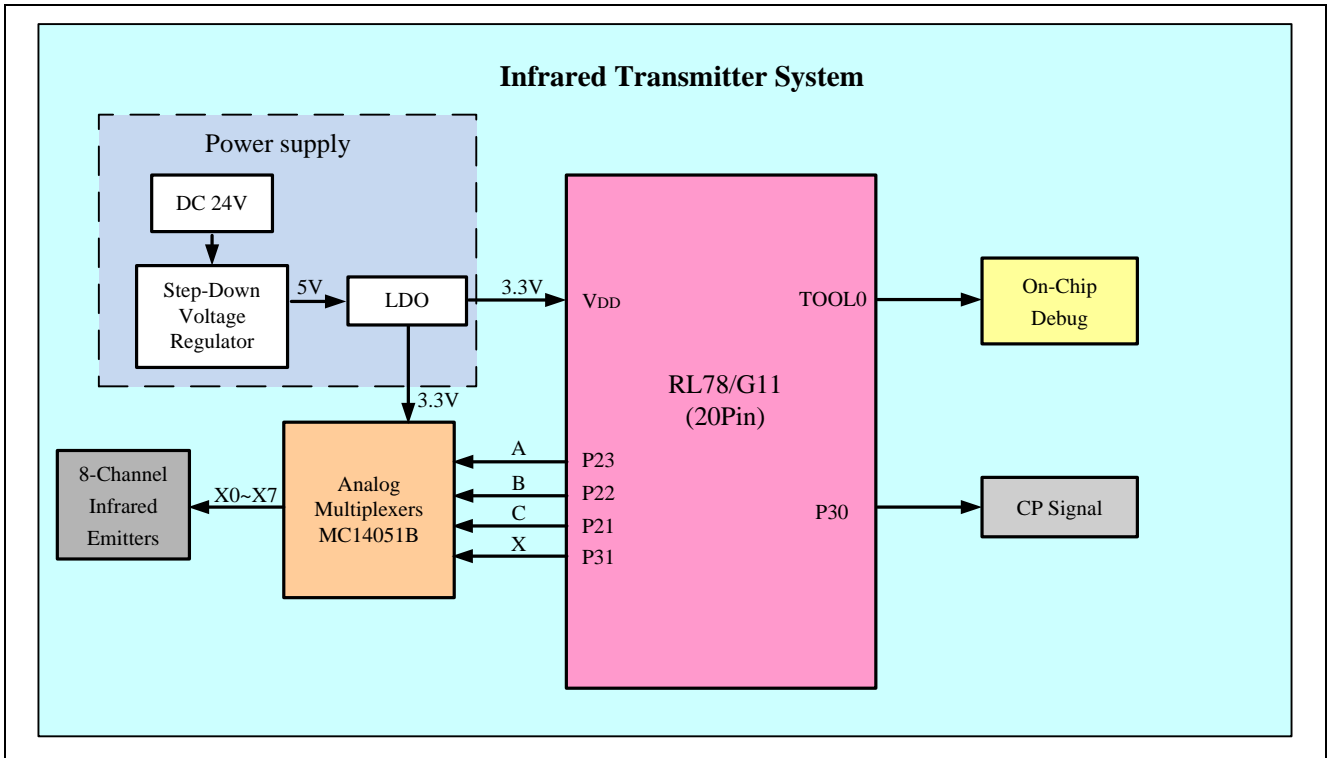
Infrared Transmitter System

Power supply

DC 24V

Step-Down Voltage Regulator

5V

LDO

3.3V

3.3V

VDD

TOOL0

On-Chip Debug

RL78/G11 (20Pin)

8-Channel Infrared Emitters

X0~X7

Analog Multiplexers MC14051B

A

B

C

X

P23

P22

P21

P31

P30

CP Signal